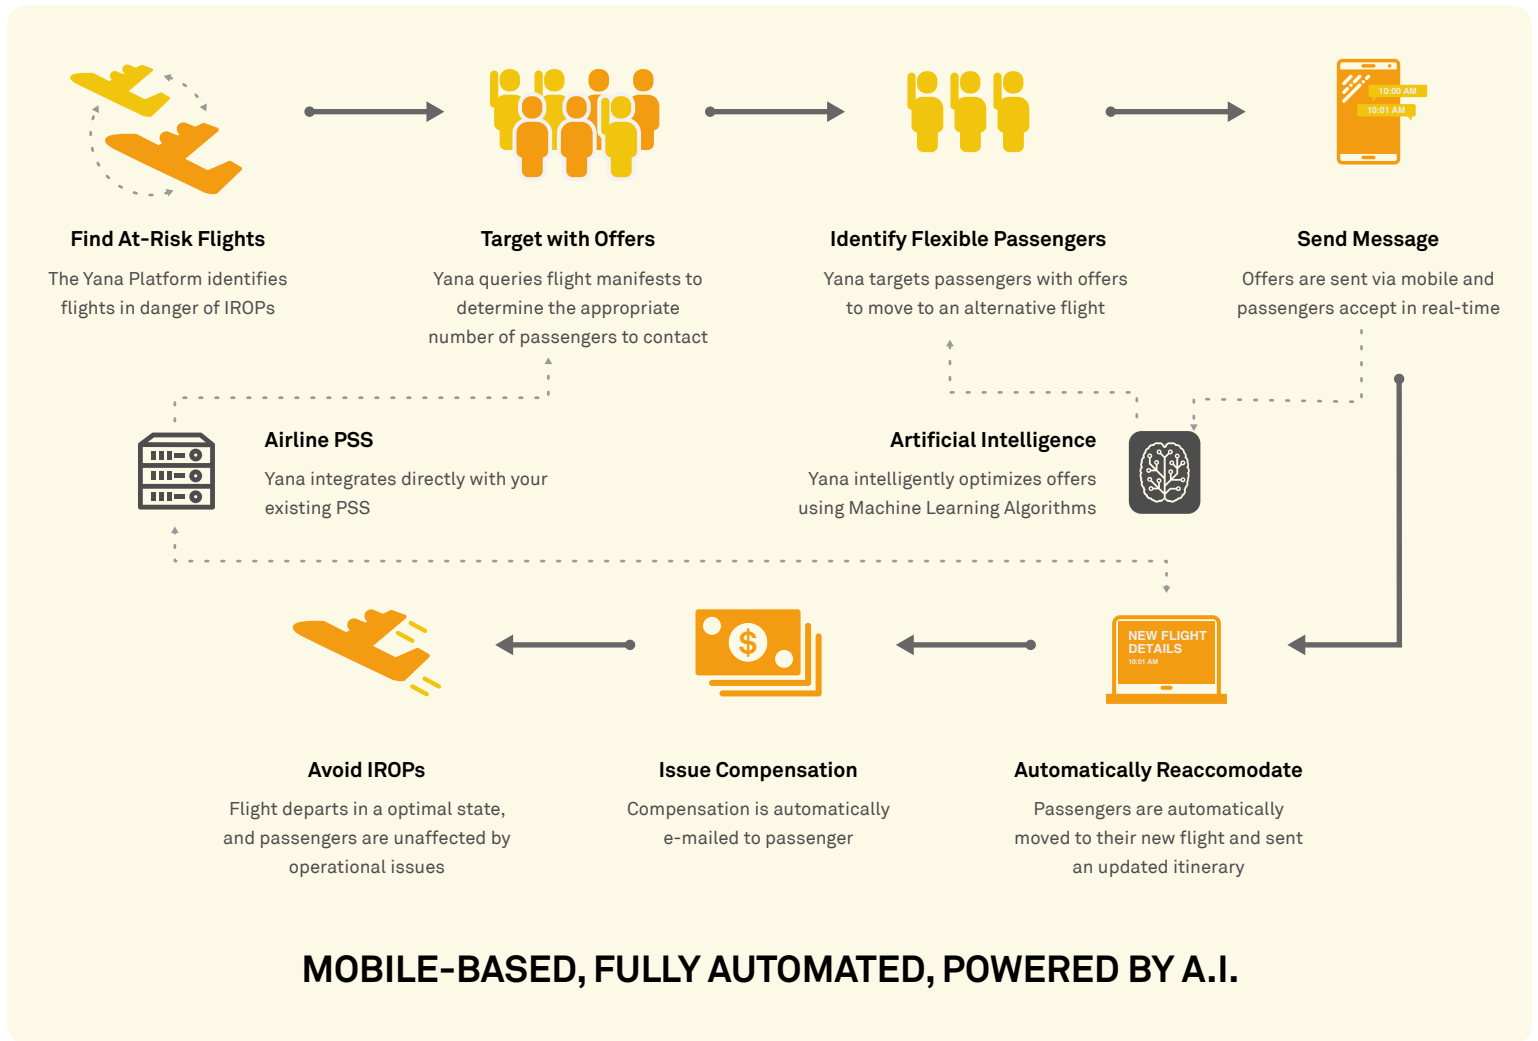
10:00 AM
10:01 AM

Find At-Risk Flights
The Yana Platform identifies flights in danger of IROPs

Target with Offers
Yana queries flight manifests to determine the appropriate number of passengers to contact

Identify Flexible Passengers
Yana targets passengers with offers to move to an alternative flight

Send Message
Offers are sent via mobile and passengers accept in real-time

Airline PSS
Yana integrates directly with your existing PSS

Artificial Intelligence
Yana intelligently optimizes offers using Machine Learning Algorithms

NEW FLIGHT DETAILS
10:01 AM

Avoid IROPs
Flight departs in a optimal state, and passengers are unaffected by operational issues

Issue Compensation
Compensation is automatically e-mailed to passenger

Automatically Reaccomodate
Passengers are automatically moved to their new flight and sent an updated itinerary

MOBILE-BASED, FULLY AUTOMATED, POWERED BY A.I.